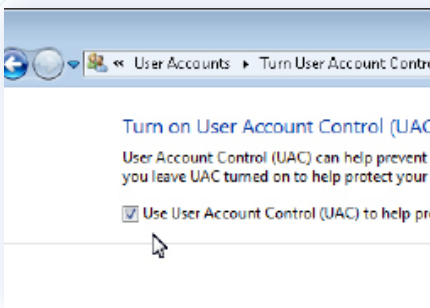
« User Accounts ▸ Turn User Account Contro

Turn on User Account Control (UAC

User Account Control (UAC) can help prevent
you leave UAC turned on to help protect your

Use User Account Control (UAC) to help pr